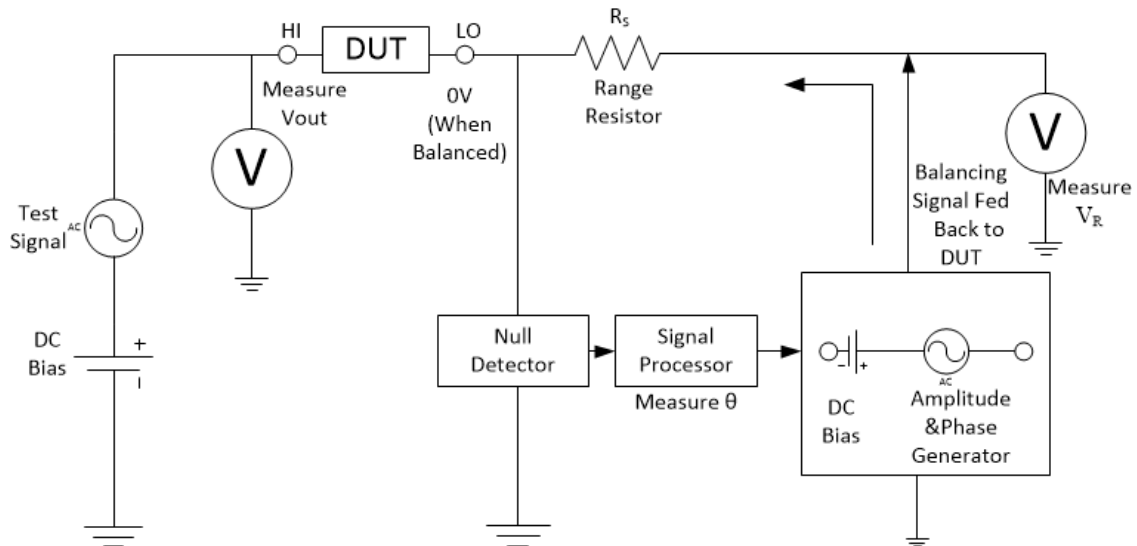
HI
DUT
LO
$R_S$
Measure Vout
0V (When Balanced)
Range Resistor
V
V
Balancing Signal Fed Back to DUT
Measure $V_R$
Test Signal
AC
DC Bias
+
-
Null Detector
Signal Processor
Measure θ
-
+
DC Bias
AC
Amplitude &Phase Generator